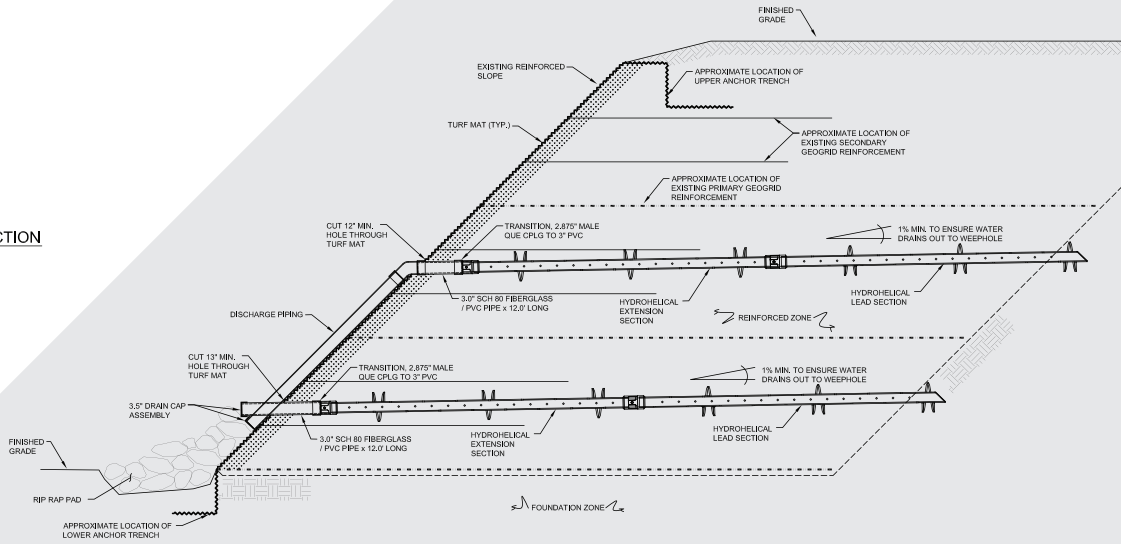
CTION

FINISHED GRADE

EXISTING REINFORCED SLOPE

APPROXIMATE LOCATION OF UPPER ANCHOR TRENCH

TURF MAT (TYP.)

APPROXIMATE LOCATION OF EXISTING SECONDARY GEOGRID REINFORCEMENT

APPROXIMATE LOCATION OF EXISTING PRIMARY GEOGRID REINFORCEMENT

CUT 12" MIN. HOLE THROUGH TURF MAT

TRANSITION, 2.875" MALE QUE CPLG TO 3" PVC

1% MIN. TO ENSURE WATER DRAINS OUT TO WEEPHOLE

3.0" SCH 80 FIBERGLASS / PVC PIPE x 12.0' LONG

HYDROHELICAL EXTENSION SECTION

HYDROHELICAL LEAD SECTION

DISCHARGE PIPING

REINFORCED ZONE

CUT 13" MIN. HOLE THROUGH TURF MAT

TRANSITION, 2.875" MALE QUE CPLG TO 3" PVC

1% MIN. TO ENSURE WATER DRAINS OUT TO WEEPHOLE

3.5" DRAIN CAP ASSEMBLY

FINISHED GRADE

3.0" SCH 80 FIBERGLASS / PVC PIPE x 12.0' LONG

HYDROHELICAL EXTENSION SECTION

HYDROHELICAL LEAD SECTION

RIP RAP PAD

FOUNDATION ZONE

APPROXIMATE LOCATION OF LOWER ANCHOR TRENCH